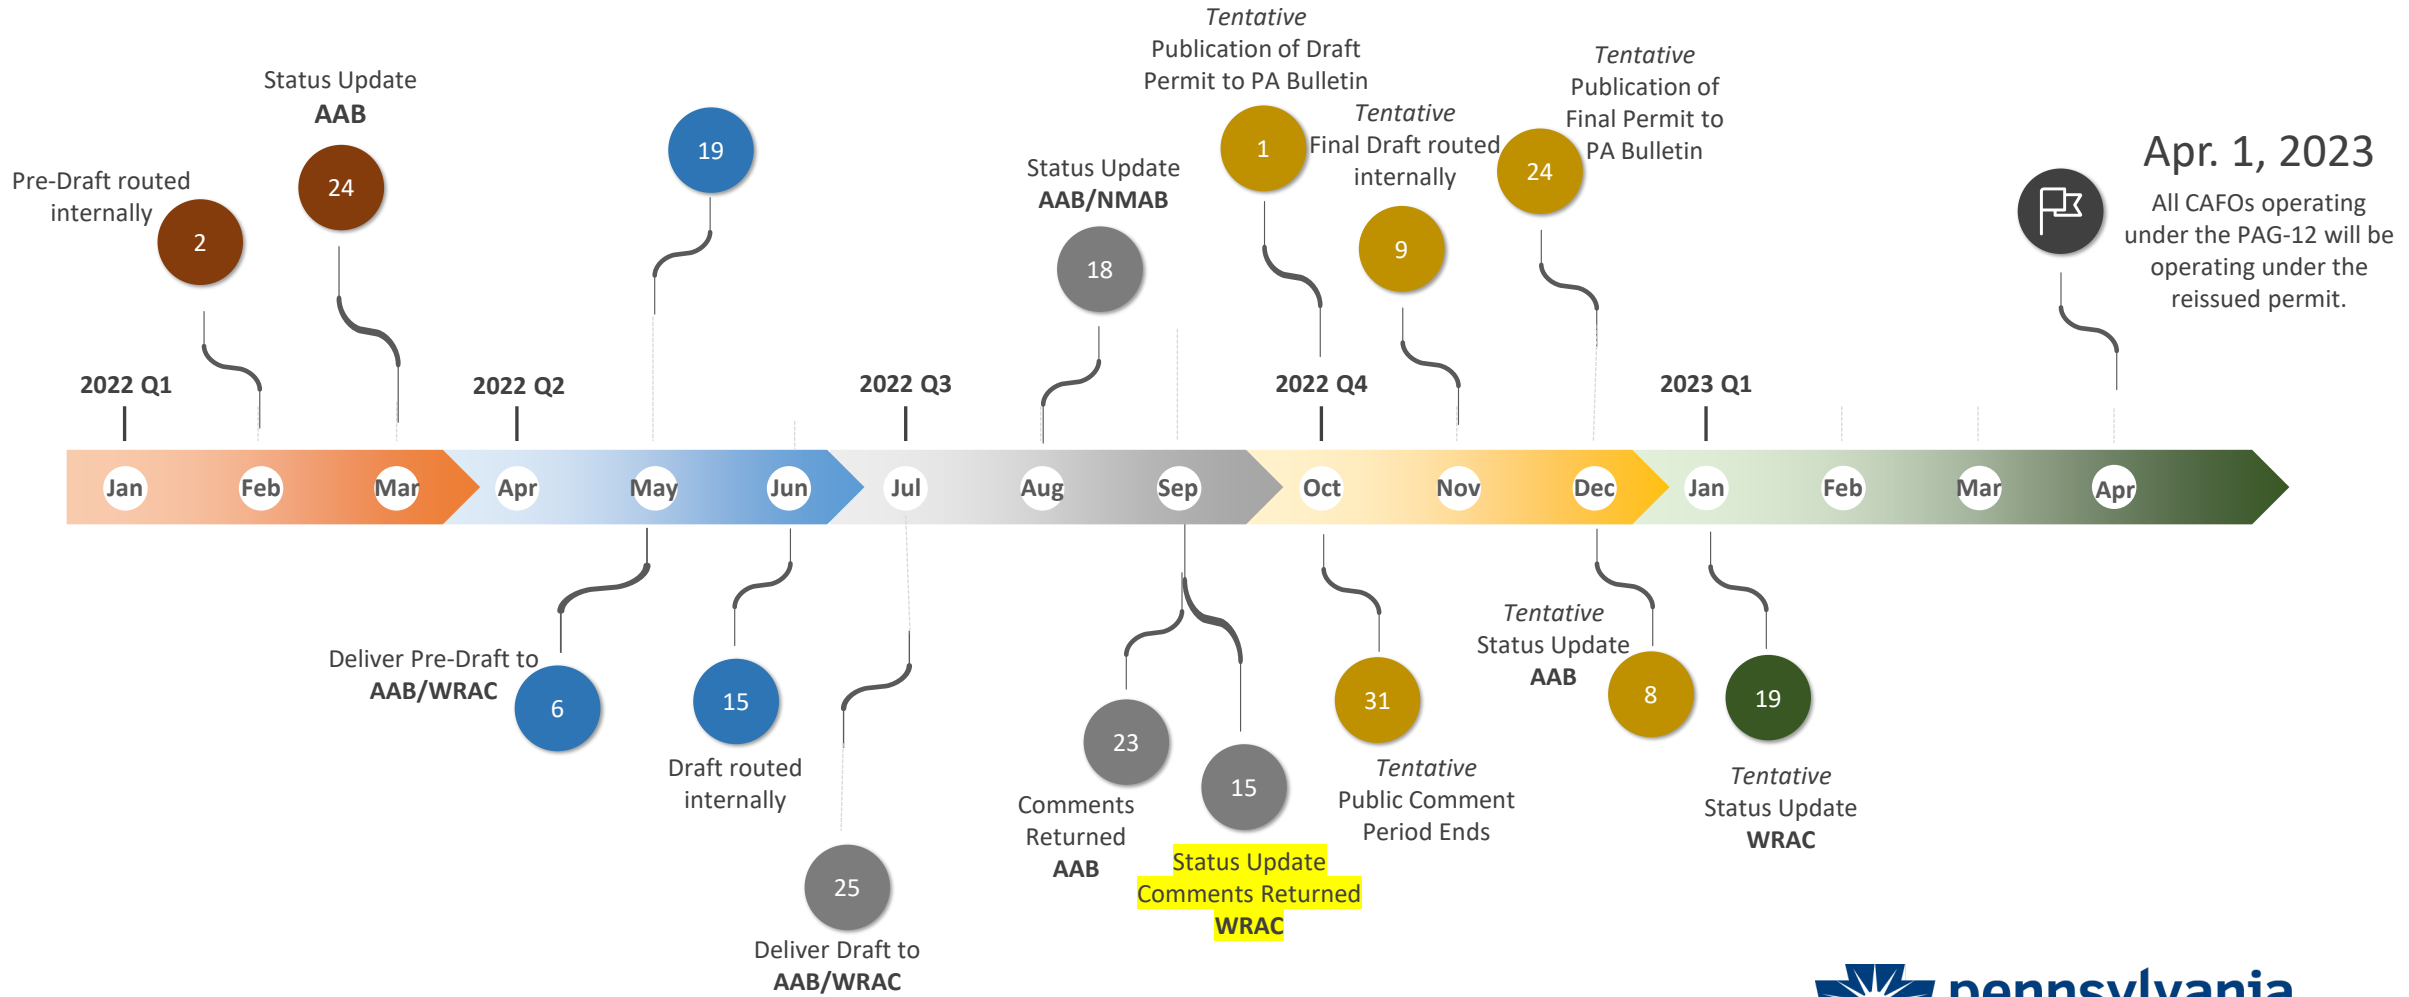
Pre-Draft routed internally
2

Status Update
AAB
24

19

Status Update
AAB/NMAB
18

Tentative
Publication of Draft Permit to PA Bulletin
1

Tentative
Final Draft routed internally
9

Tentative
Publication of Final Permit to PA Bulletin
24

Apr. 1, 2023
All CAFOs operating under the PAG-12 will be operating under the reissued permit.

2022 Q1
2022 Q2
2022 Q3
2022 Q4
2023 Q1

Jan Feb Mar Apr May Jun Jul Aug Sep Oct Nov Dec Jan Feb Mar Apr

Deliver Pre-Draft to
AAB/WRAC
6

15
Draft routed internally

25
Deliver Draft to
AAB/WRAC

23
Comments Returned
AAB

15
Status Update
Comments Returned
WRAC

31
Tentative
Public Comment Period Ends

Tentative
Status Update
AAB
8

19
Tentative
Status Update
WRAC

pennsylvania